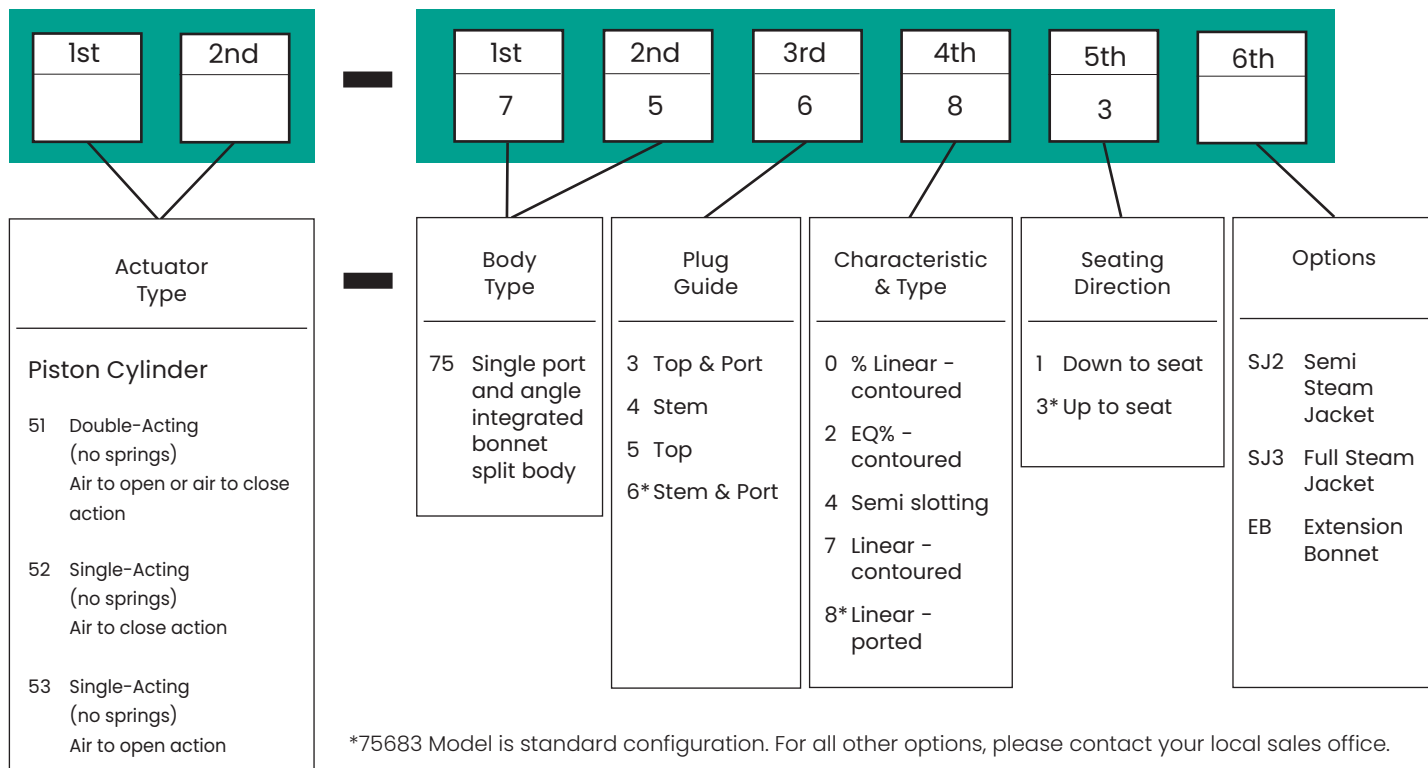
| 1st | 2nd |
|---|---|
| | |

–

| 1st | 2nd | 3rd | 4th | 5th | 6th |
|---|---|---|---|---|---|
| 7 | 5 | 6 | 8 | 3 | |

Actuator Type

Piston Cylinder

51 Double-Acting (no springs) Air to open or air to close action

52 Single-Acting (no springs) Air to close action

53 Single-Acting (no springs) Air to open action

–

Body Type

75 Single port and angle integrated bonnet split body

Plug Guide

3 Top & Port

4 Stem

5 Top

6* Stem & Port

Characteristic & Type

0 % Linear - contoured

2 EQ% - contoured

4 Semi slotting

7 Linear - contoured

8* Linear - ported

Seating Direction

1 Down to seat

3* Up to seat

Options

SJ2 Semi Steam Jacket

SJ3 Full Steam Jacket

EB Extension Bonnet

*75683 Model is standard configuration. For all other options, please contact your local sales office.